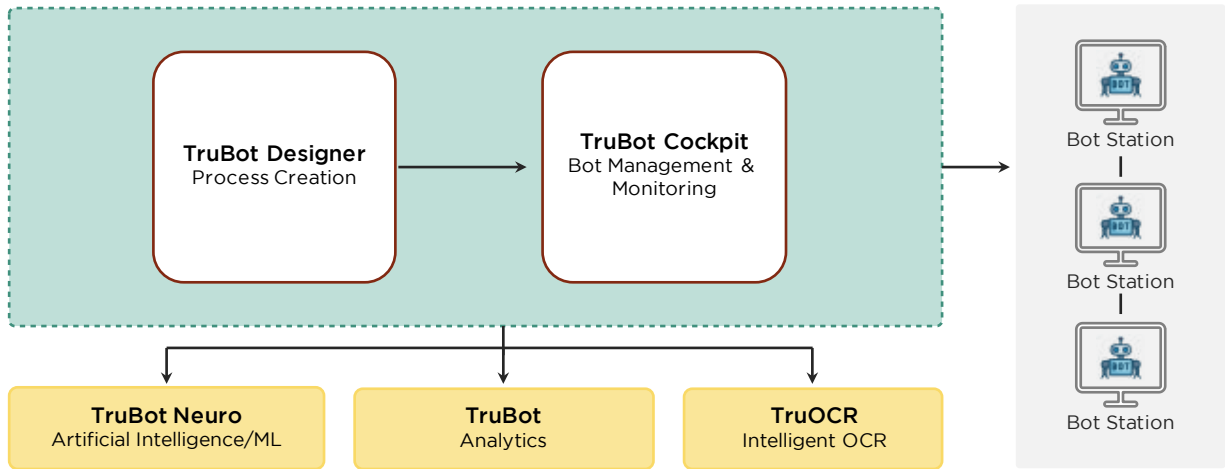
TruBot Designer
Process Creation

TruBot Cockpit
Bot Management & Monitoring

BOT
Bot Station

BOT
Bot Station

BOT
Bot Station

TruBot Neuro
Artificial Intelligence/ML

TruBot
Analytics

TruOCR
Intelligent OCR